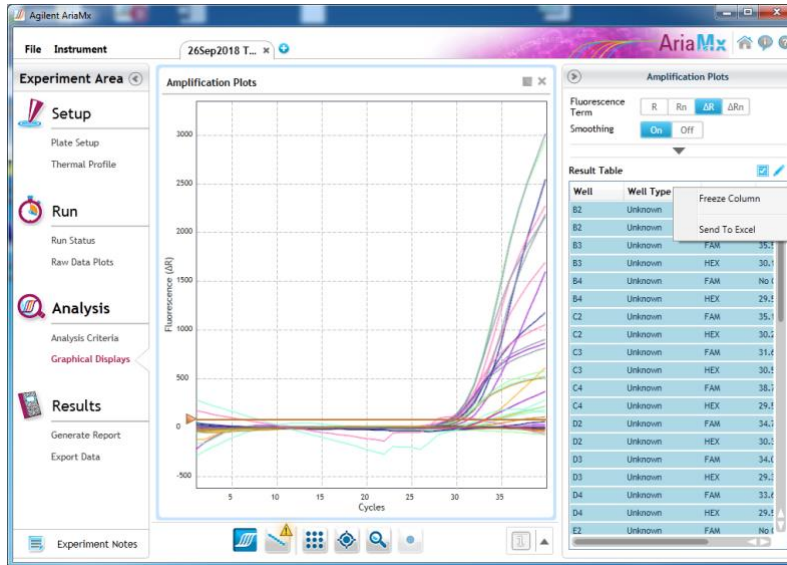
Agilent AriaMx

File Instrument

26Sep2018 T... ×

AriaMx

Experiment Area

Setup

Plate Setup

Thermal Profile

Run

Run Status

Raw Data Plots

Analysis

Analysis Criteria

Graphical Displays

Results

Generate Report

Export Data

Experiment Notes

Amplification Plots

3000
2500
2000
1500
1000
500
0
-500

Fluorescence (ΔR)

5 10 15 20 25 30 35

Cycles

Amplification Plots

Fluorescence Term

R Rn ΔR ΔRn

Smoothing

On Off

Result Table

Freeze Column

Send To Excel

| Well | Well Type | | |
|---|---|---|---|
| B2 | Unknown | | |
| B2 | Unknown | | |
| B3 | Unknown | FAM | 35.3 |
| B3 | Unknown | HEX | 30.9 |
| B4 | Unknown | FAM | No C |
| B4 | Unknown | HEX | 29.5 |
| C2 | Unknown | FAM | 35.1 |
| C2 | Unknown | HEX | 30.2 |
| C3 | Unknown | FAM | 31.6 |
| C3 | Unknown | HEX | 30.5 |
| C4 | Unknown | FAM | 38.7 |
| C4 | Unknown | HEX | 29.5 |
| D2 | Unknown | FAM | 34.7 |
| D2 | Unknown | HEX | 30.3 |
| D3 | Unknown | FAM | 34.0 |
| D3 | Unknown | HEX | 29.3 |
| D4 | Unknown | FAM | 33.6 |
| D4 | Unknown | HEX | 29.5 |
| E2 | Unknown | FAM | No C |